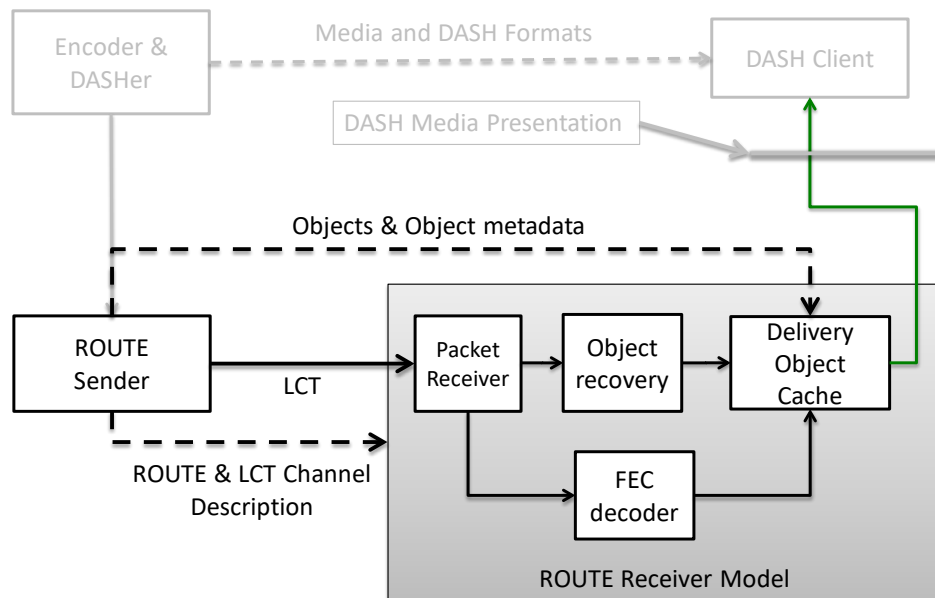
Encoder & DASHer

Media and DASH Formats

DASH Client

DASH Media Presentation

Objects & Object metadata

ROUTE Sender

LCT

Packet Receiver

Object recovery

Delivery Object Cache

FEC decoder

ROUTE & LCT Channel Description

ROUTE Receiver Model